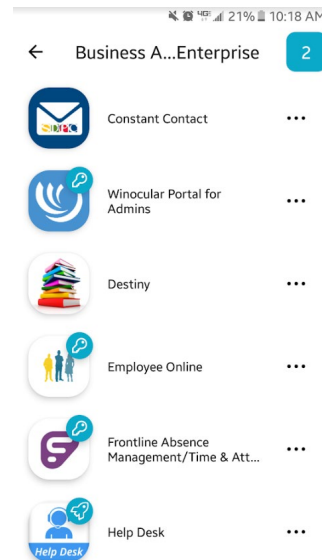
21% 10:18 AM

←

Business A...Enterprise

2

SDPBC

Constant Contact

•••

Winocular Portal for Admins

•••

Destiny

•••

Employee Online

•••

Frontline Absence Management/Time & Att...

•••

Help Desk

Help Desk

•••